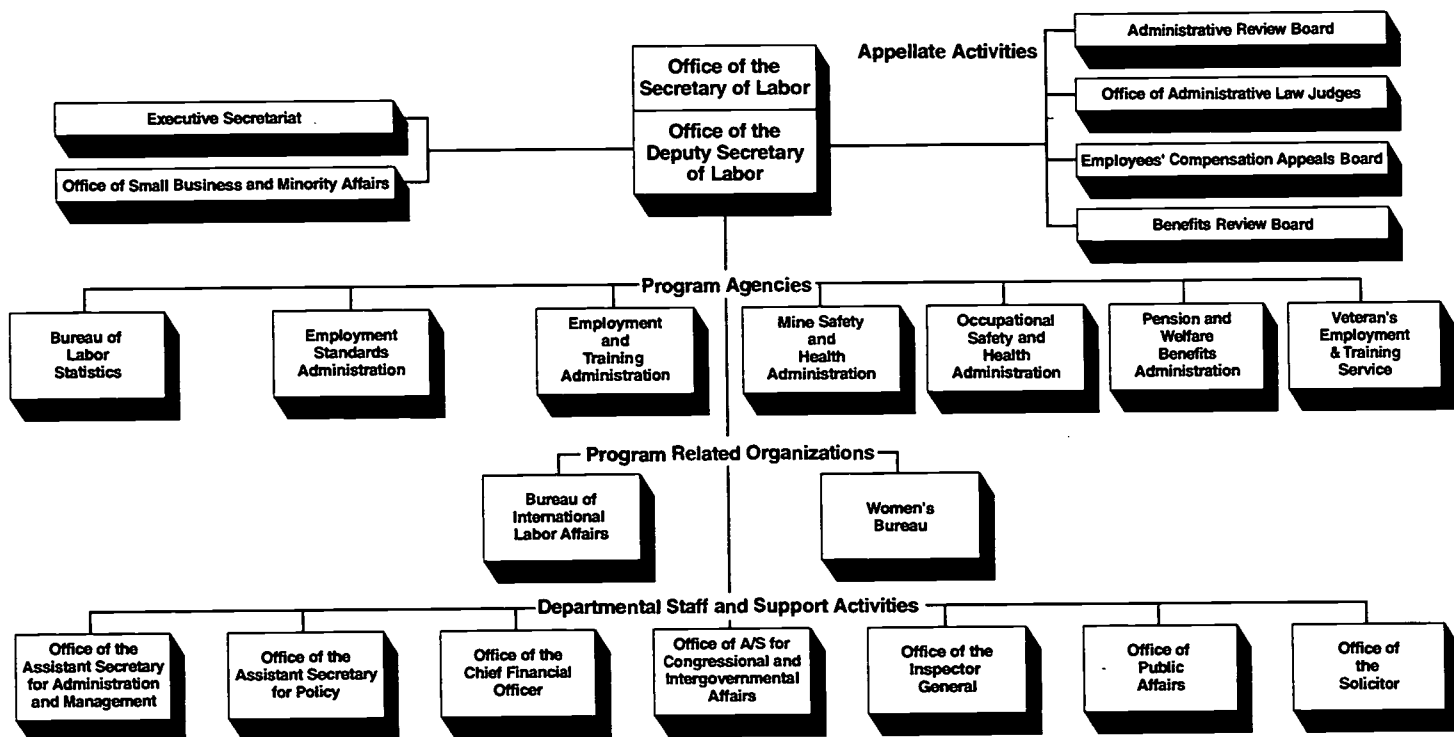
Office of the Secretary of Labor

Office of the Deputy Secretary of Labor

Executive Secretariat

Office of Small Business and Minority Affairs

Appellate Activities

Administrative Review Board

Office of Administrative Law Judges

Employees' Compensation Appeals Board

Benefits Review Board

Program Agencies

Bureau of Labor Statistics

Employment Standards Administration

Employment and Training Administration

Mine Safety and Health Administration

Occupational Safety and Health Administration

Pension and Welfare Benefits Administration

Veteran's Employment & Training Service

Program Related Organizations

Bureau of International Labor Affairs

Women's Bureau

Departmental Staff and Support Activities

Office of the Assistant Secretary for Administration and Management

Office of the Assistant Secretary for Policy

Office of the Chief Financial Officer

Office of A/S for Congressional and Intergovernmental Affairs

Office of the Inspector General

Office of Public Affairs

Office of the Solicitor